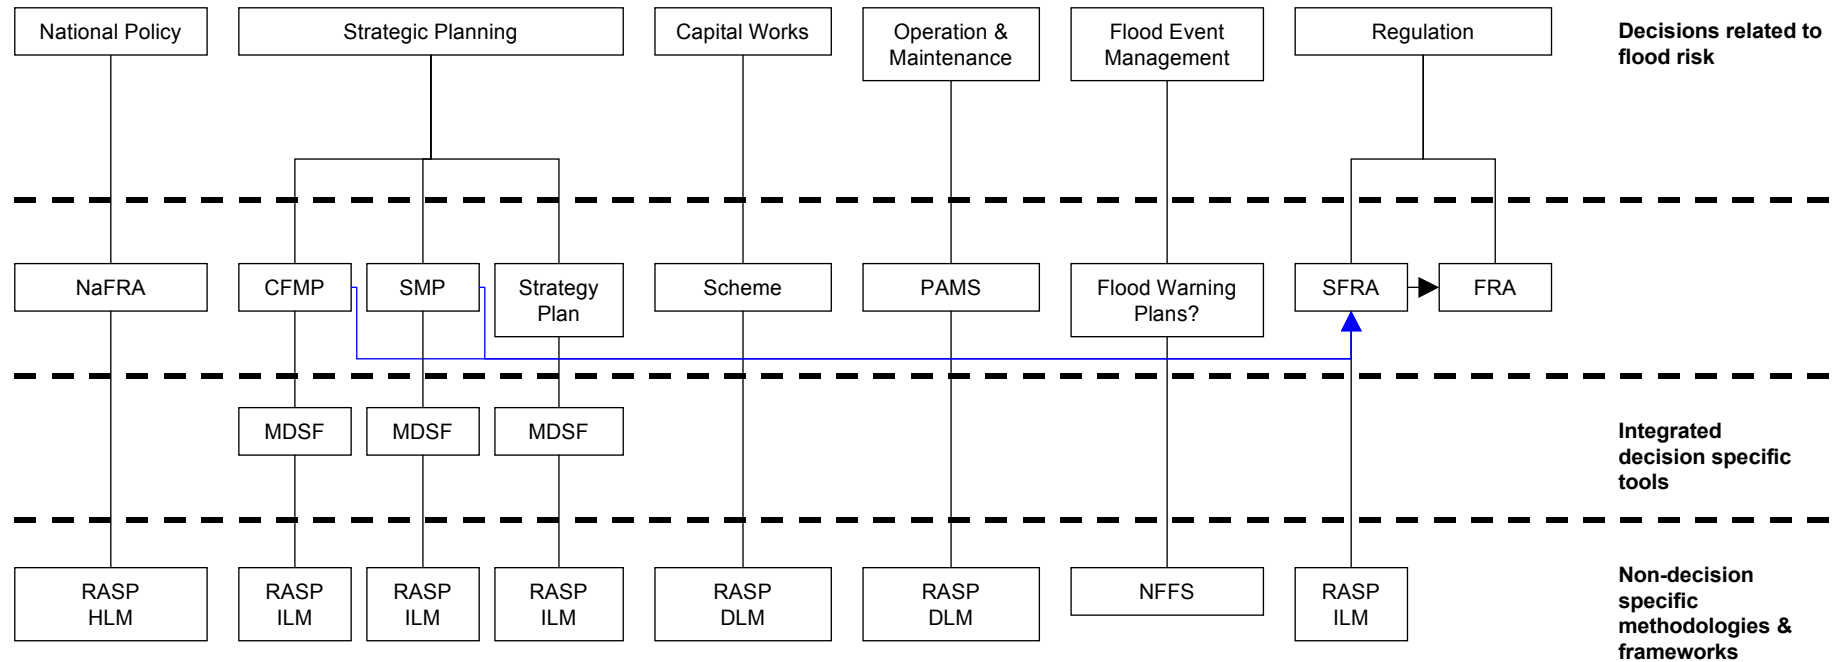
National Policy

Strategic Planning

Capital Works

Operation & Maintenance

Flood Event Management

Regulation

Decisions related to flood risk

NaFRA

CFMP

SMP

Strategy Plan

Scheme

PAMS

Flood Warning Plans?

SFRA

FRA

MDSF

MDSF

MDSF

Integrated decision specific tools

RASP HLM

RASP ILM

RASP ILM

RASP ILM

RASP DLM

RASP DLM

NFFS

RASP ILM

Non-decision specific methodologies & frameworks